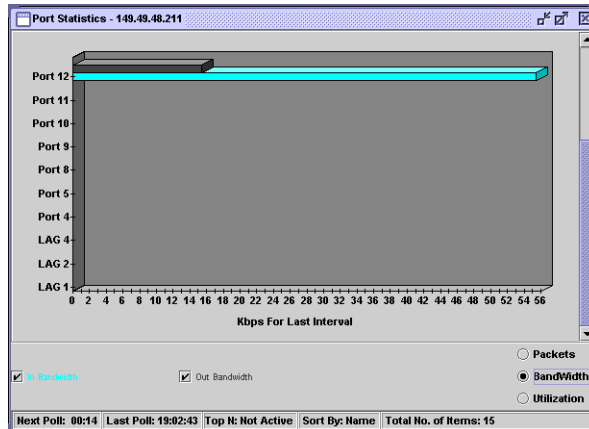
Port Statistics - 149.49.48.211

Port 12
Port 11
Port 10
Port 9
Port 8
Port 5
Port 4
LAG 4
LAG 2
LAG 1

0 2 4 6 8 10 12 14 16 18 20 22 24 26 28 30 32 34 36 38 40 42 44 46 48 50 52 54 56

Kbps For Last Interval

Packets
In Bandwidth
Out Bandwidth
BandWidth
Utilization

Next Poll: 00:14 | Last Poll: 19:02:43 | Top N: Not Active | Sort By: Name | Total No. of Items: 15